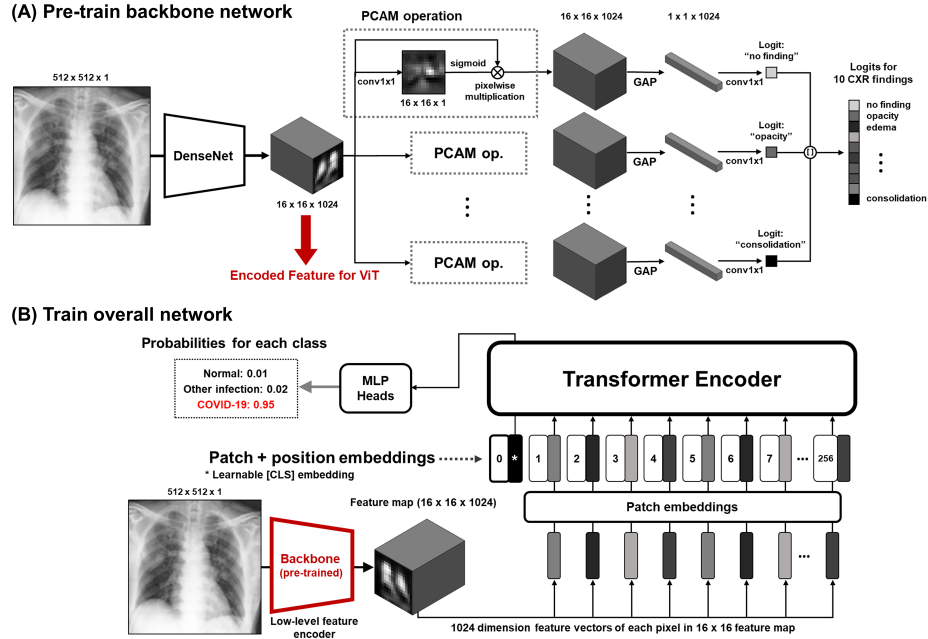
(A) Pre-train backbone network

512 x 512 x 1

DenseNet

16 x 16 x 1024

Encoded Feature for ViT

PCAM operation

conv1x1

sigmoid

16 x 16 x 1

pixelwise multiplication

PCAM op.

PCAM op.

16 x 16 x 1024

GAP

GAP

GAP

1 x 1 x 1024

conv1x1

conv1x1

conv1x1

Logit: "no finding"

Logit: "opacity"

Logit: "consolidation"

Logits for 10 CXR findings

no finding
opacity
edema

consolidation

(B) Train overall network

Probabilities for each class

Normal: 0.01
Other infection: 0.02
COVID-19: 0.95

MLP Heads

Transformer Encoder

Patch + position embeddings
* Learnable [CLS] embedding

0 * 1 2 3 4 5 6 7 ... 256

Patch embeddings

512 x 512 x 1

Backbone (pre-trained)

Low-level feature encoder

Feature map (16 x 16 x 1024)

...

1024 dimension feature vectors of each pixel in 16 x 16 feature map